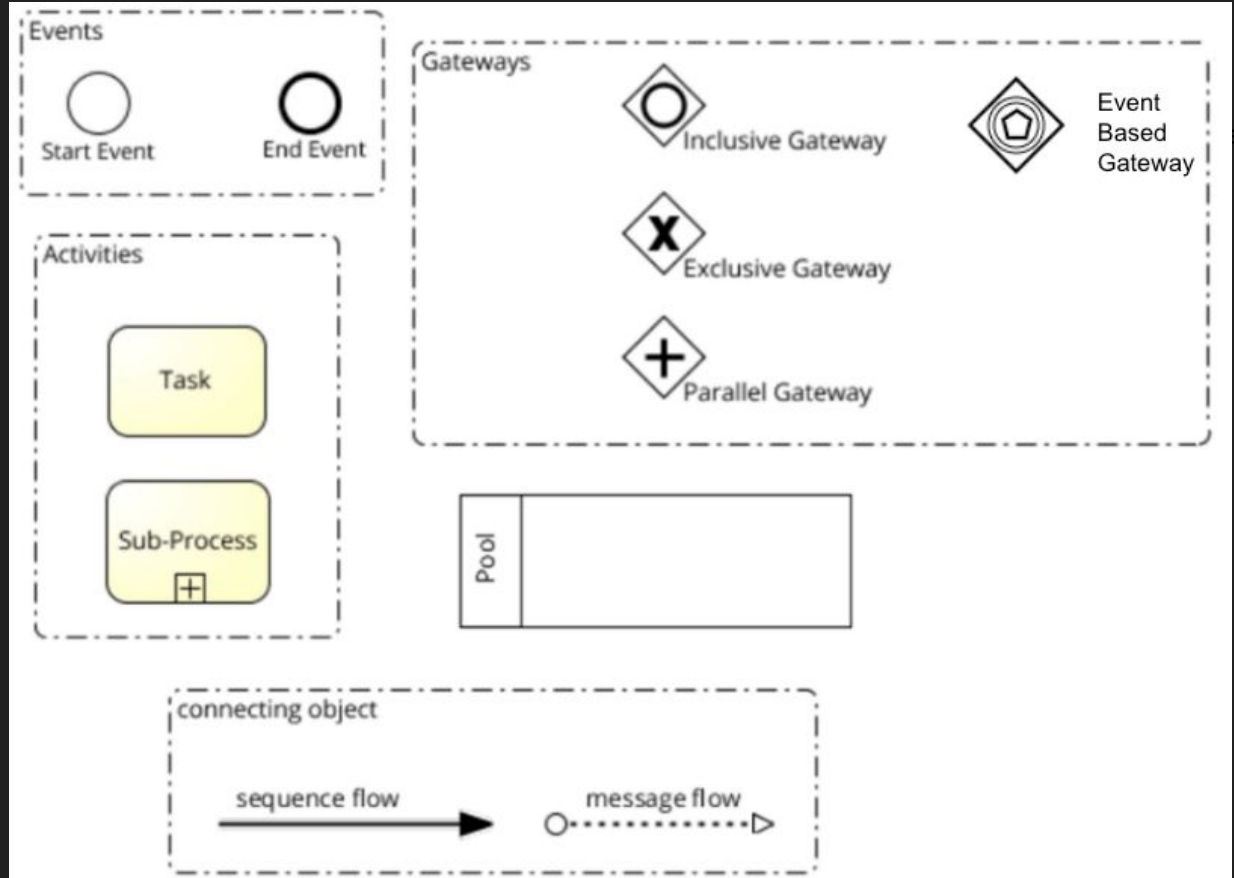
Events

Start Event

End Event

Gateways

Inclusive Gateway

Event Based Gateway

Exclusive Gateway

Parallel Gateway

Activities

Task

Sub-Process

Pool

connecting object

sequence flow

message flow